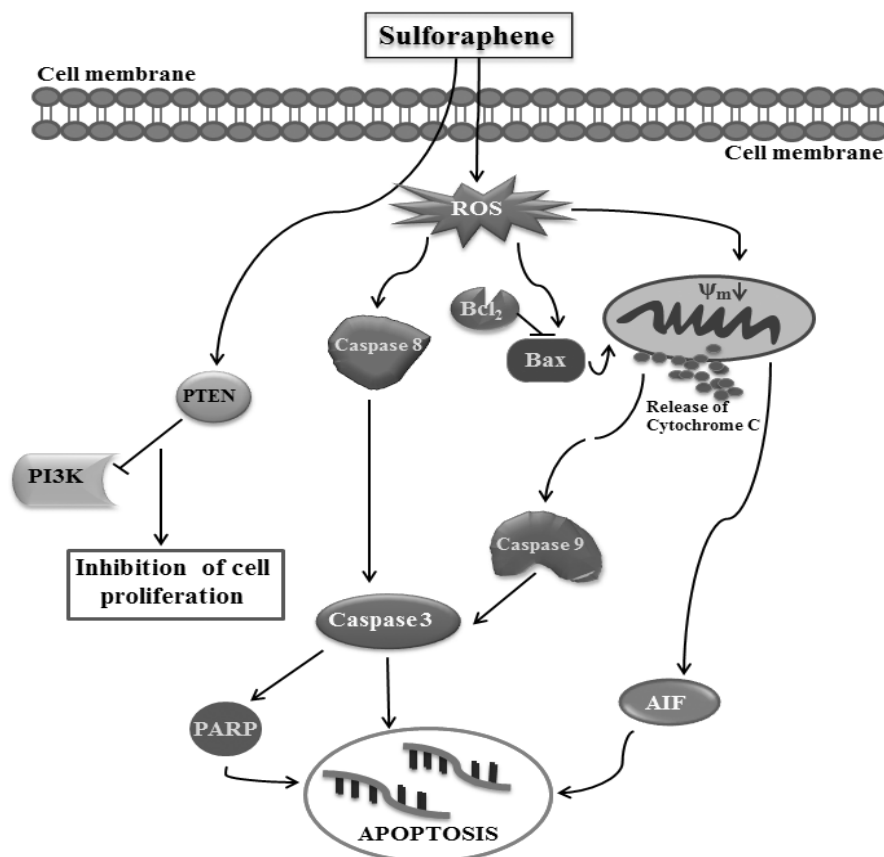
Sulforaphene

Cell membrane

Cell membrane

ROS

$\Psi_m\downarrow$

$Bcl_2$

Caspase 8

Bax

PTEN

Release of Cytochrome C

PI3K

Caspase 9

Inhibition of cell proliferation

Caspase 3

AIF

PARP

APOPTOSIS